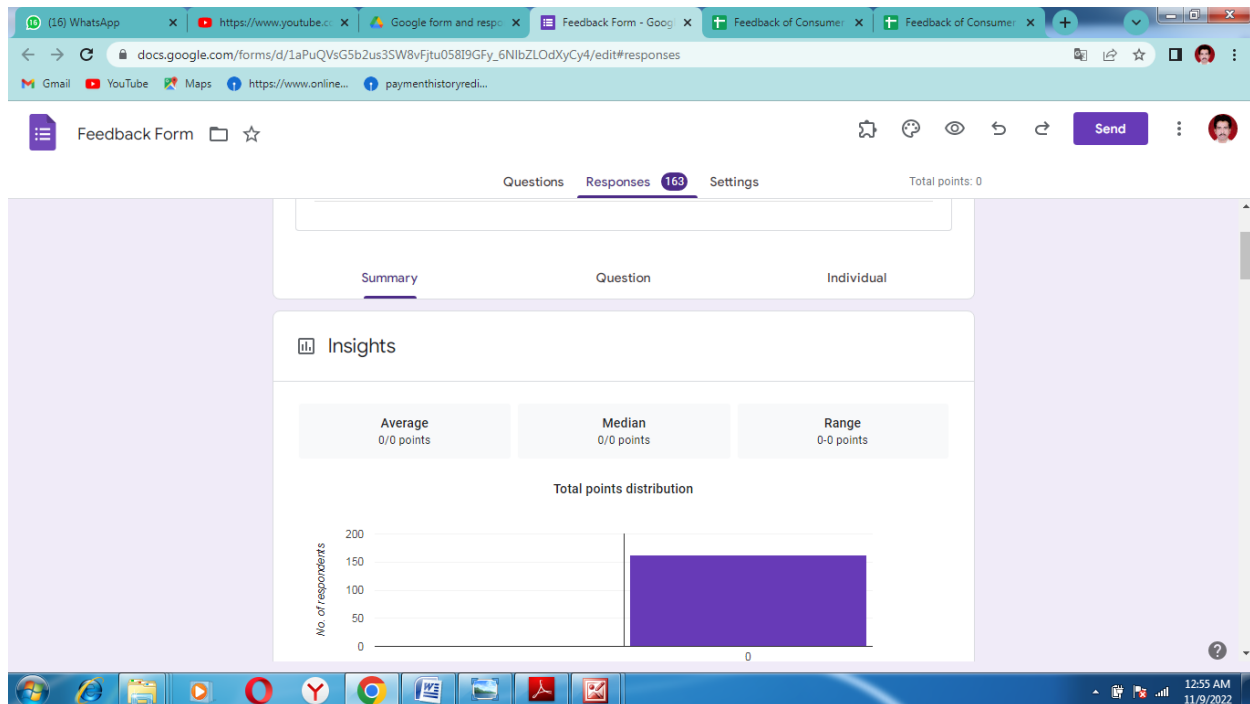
(16) WhatsApp
https://www.youtube.c
Google form and resp
Feedback Form - Goog
Feedback of Consumer
Feedback of Consumer

docs.google.com/forms/d/1aPuQVsG5b2us3SW8vFjtu058I9GFy_6NIbZLOdXyCy4/edit#responses

Gmail YouTube Maps https://www.online... paymenthistoryredi...

Feedback Form

Send

Questions Responses 163 Settings

Total points: 0

Summary Question Individual

Insights

| Average | Median | Range |
|---|---|---|
| 0/0 points | 0/0 points | 0-0 points |

Total points distribution

200
150
100
50
0

No. of respondents

0

12:55 AM
11/9/2022